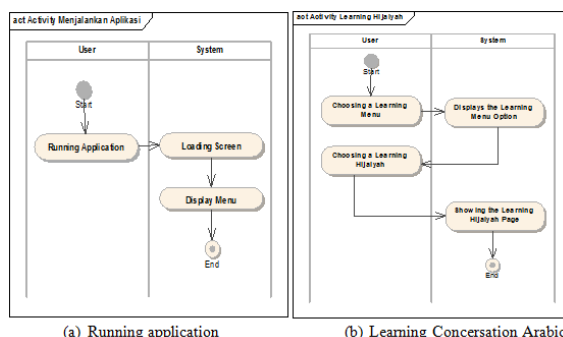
act Activity Menjalankan Aplikasi

User

System

Start

Running Application

Loading Screen

Display Menu

End

(a) Running application

act Activity Learning Hijaiyah

User

System

Start

Choosing a Learning Menu

Displays the Learning Menu Option

Choosing a Learning Hijaiyah

Showing the Learning Hijaiyah Page

End

(b) Learning Concersation Arabic